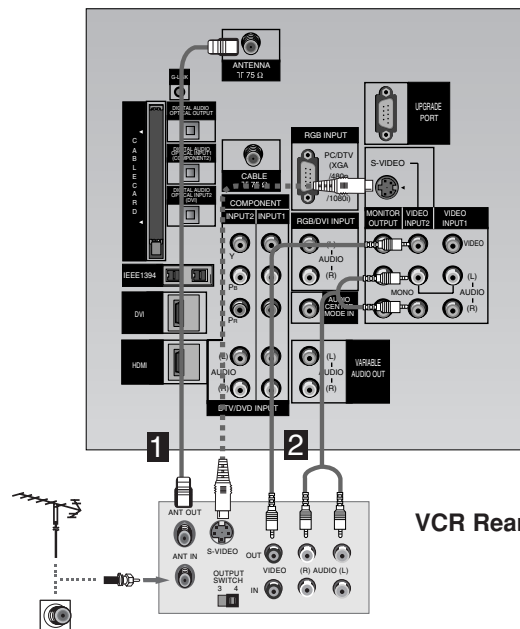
ANTENNA
75 Ω

G-LINK

C A B L E C A R D

DIGITAL AUDIO OPTICAL OUTPUT

DIGITAL AUDIO OPTICAL INPUT1 (COMPONENT2)

DIGITAL AUDIO OPTICAL INPUT2 (DVI)

CABLE
75 Ω

UPGRADE PORT

RGB INPUT

PC/DTV (XGA /480p /1080i)

S-VIDEO

COMPONENT

INPUT2 INPUT1

Y

PB

PR

(L)
AUDIO
(R)

DTV/DVD INPUT

RGB/DVI INPUT

(L)
AUDIO
(R)

AUDIO CENTER MODE IN

(L)
AUDIO
(R)

VARIABLE AUDIO OUT

MONITOR OUTPUT

VIDEO INPUT2

VIDEO INPUT1

VIDEO

(L)
MONO
AUDIO
(R)

IEEE1394

DVI

HDMI

1

2

ANT OUT

ANT IN

S-VIDEO

OUT

VIDEO

(R) AUDIO (L)

OUTPUT SWITCH
3 4

IN

VCR Rear